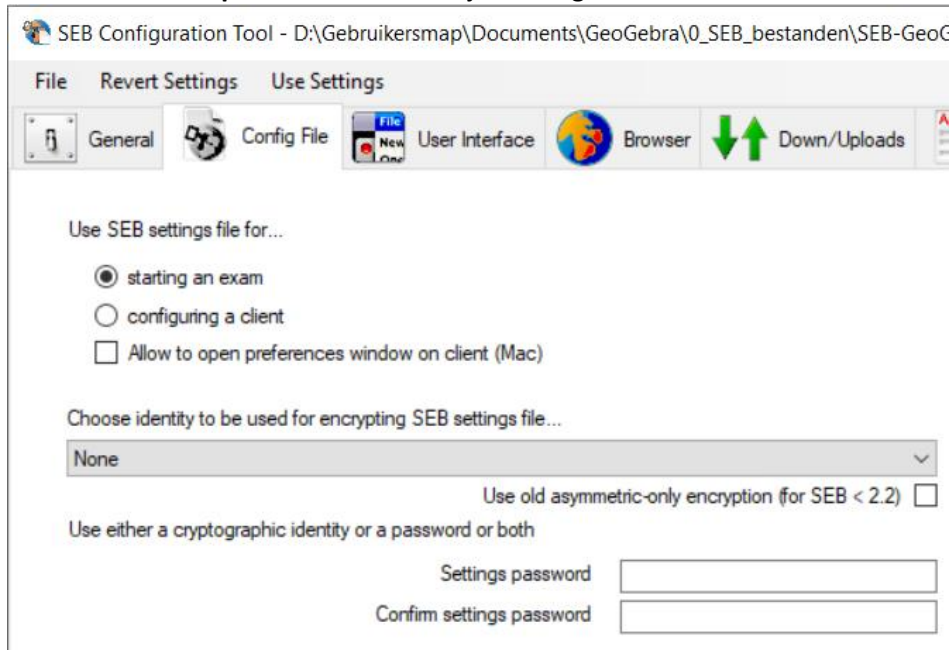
SEB Configuration Tool - D:\Gebruikersmap\Documents\GeoGebra\0_SEB_bestanden\SEB-GeoG

File Revert Settings Use Settings

General Config File File New User Interface Browser Down/Uploads

Use SEB settings file for...

starting an exam

configuring a client

Allow to open preferences window on client (Mac)

Choose identity to be used for encrypting SEB settings file...

None

Use old asymmetric-only encryption (for SEB < 2.2)

Use either a cryptographic identity or a password or both

Settings password

Confirm settings password